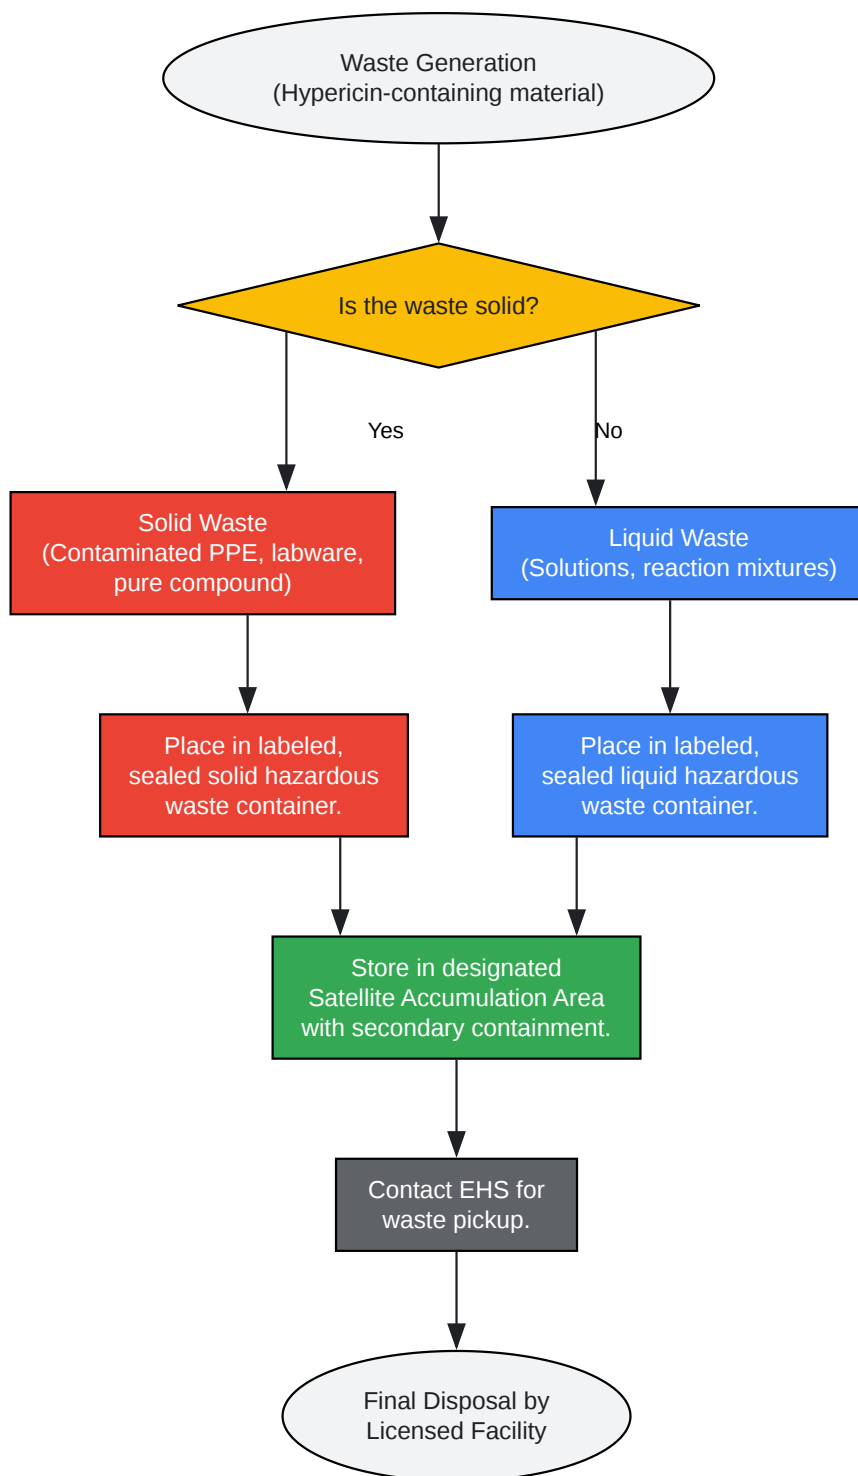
Waste Generation
(Hypericin-containing material)

Is the waste solid?

Yes

No

Solid Waste
(Contaminated PPE, labware, pure compound)

Liquid Waste
(Solutions, reaction mixtures)

Place in labeled, sealed solid hazardous waste container.

Place in labeled, sealed liquid hazardous waste container.

Store in designated Satellite Accumulation Area with secondary containment.

Contact EHS for waste pickup.

Final Disposal by Licensed Facility